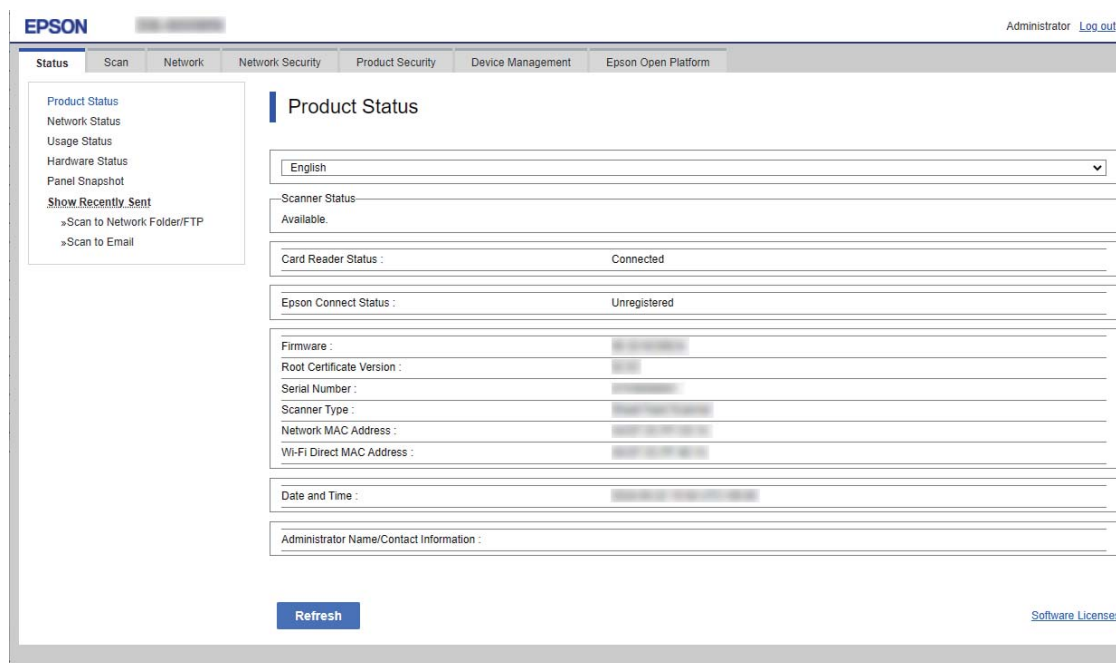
EPSON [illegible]

Administrator Log out

Status | Scan | Network | Network Security | Product Security | Device Management | Epson Open Platform

Product Status
Network Status
Usage Status
Hardware Status
Panel Snapshot
Show Recently Sent
»Scan to Network Folder/FTP
»Scan to Email

Product Status

English

Scanner Status
Available.

| | |
|---|---|
| Card Reader Status : | Connected |
| Epson Connect Status : | Unregistered |
| Firmware : | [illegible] |
| Root Certificate Version : | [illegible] |
| Serial Number : | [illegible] |
| Scanner Type : | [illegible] |
| Network MAC Address : | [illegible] |
| Wi-Fi Direct MAC Address : | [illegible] |
| Date and Time : | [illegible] |
| Administrator Name/Contact Information : | |

Refresh

Software License